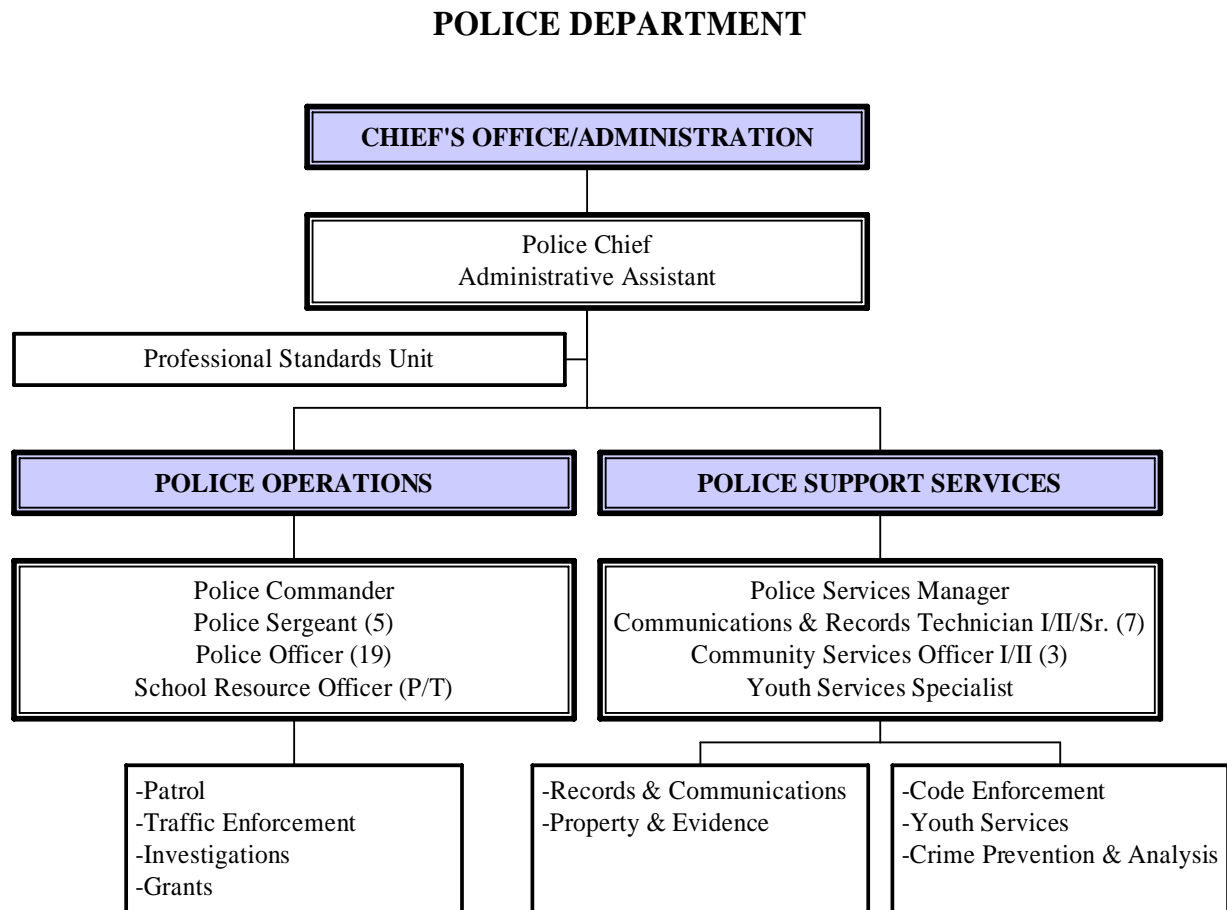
POLICE DEPARTMENT

CHIEF'S OFFICE/ADMINISTRATION

Police Chief
Administrative Assistant

Professional Standards Unit

POLICE OPERATIONS

POLICE SUPPORT SERVICES

Police Commander
Police Sergeant (5)
Police Officer (19)
School Resource Officer (P/T)

Police Services Manager
Communications & Records Technician I/II/Sr. (7)
Community Services Officer I/II (3)
Youth Services Specialist

-Patrol
-Traffic Enforcement
-Investigations
-Grants

-Records & Communications
-Property & Evidence

-Code Enforcement
-Youth Services
-Crime Prevention & Analysis